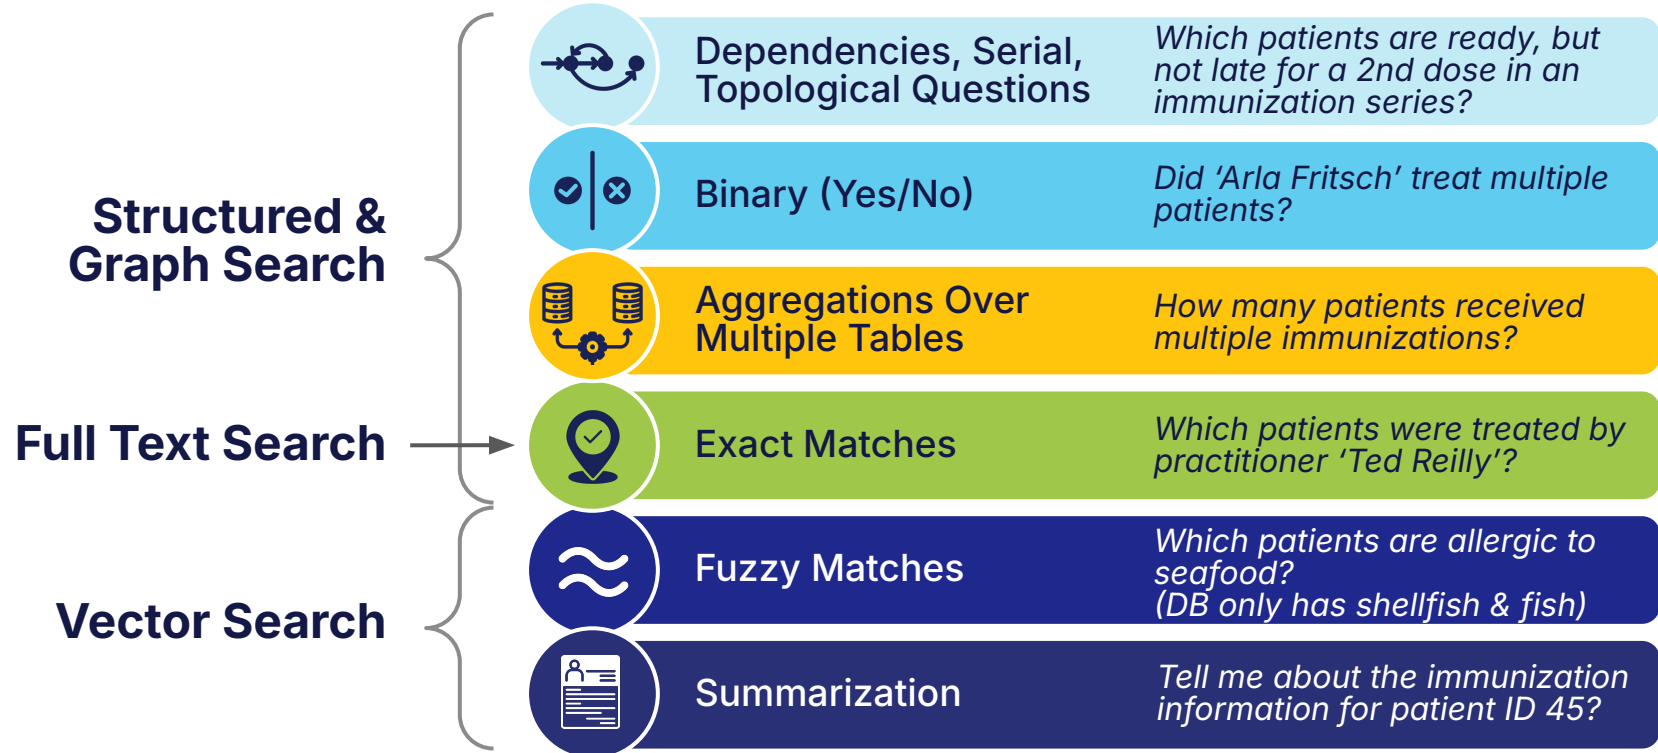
Structured & Graph Search

Full Text Search

Vector Search

Dependencies, Serial, Topological Questions

Which patients are ready, but not late for a 2nd dose in an immunization series?

Binary (Yes/No)

Did ‘Arla Fritsch’ treat multiple patients?

Aggregations Over Multiple Tables

How many patients received multiple immunizations?

Exact Matches

Which patients were treated by practitioner ‘Ted Reilly’?

Fuzzy Matches

Which patients are allergic to seafood?
(DB only has shellfish & fish)

Summarization

Tell me about the immunization information for patient ID 45?